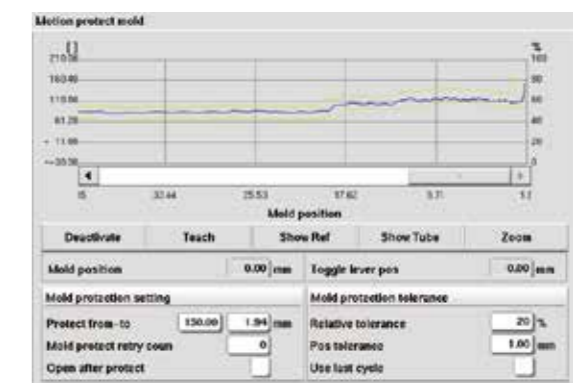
Motion protect mold

[]
210.00
160.00
110.00
61.28
11.00
-38.30

%
100
80
60
40
20
0

15
32.44
25.53
17.62
3.71
1.1

Mold position

Deactivate | Teach | Show Ref | Show Tube | Zoom

Mold position 0.00 mm
Toggle lever pos 0.00 mm

Mold protection setting
Protect from - to 150.00 1.94 mm
Mold protect retry coun 0
Open after protect

Mold protection tolerance
Relative tolerance 20 %
Pos tolerance 1.00 mm
Use last cycle